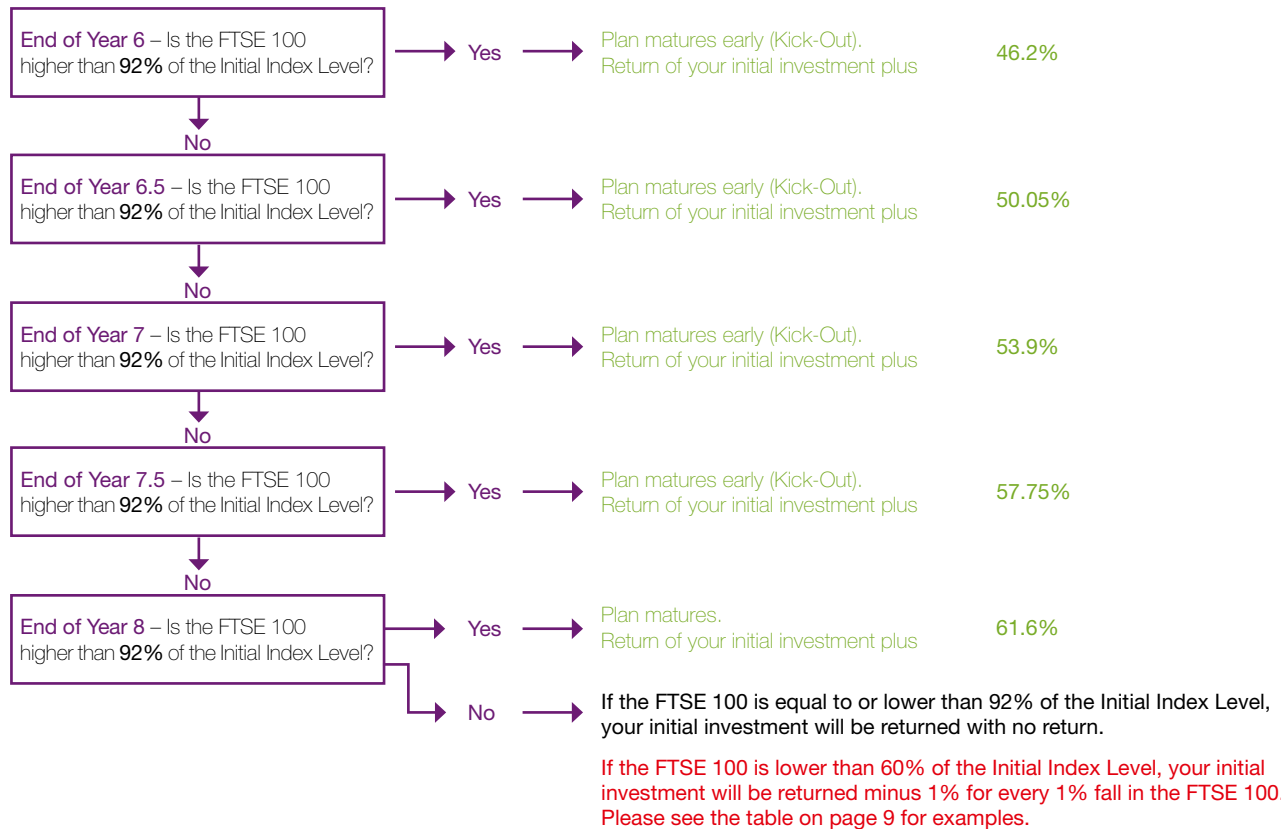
End of Year 6 – Is the FTSE 100 higher than 92% of the Initial Index Level?

Yes

Plan matures early (Kick-Out). Return of your initial investment plus

46.2%

No

End of Year 6.5 – Is the FTSE 100 higher than 92% of the Initial Index Level?

Yes

Plan matures early (Kick-Out). Return of your initial investment plus

50.05%

No

End of Year 7 – Is the FTSE 100 higher than 92% of the Initial Index Level?

Yes

Plan matures early (Kick-Out). Return of your initial investment plus

53.9%

No

End of Year 7.5 – Is the FTSE 100 higher than 92% of the Initial Index Level?

Yes

Plan matures early (Kick-Out). Return of your initial investment plus

57.75%

No

End of Year 8 – Is the FTSE 100 higher than 92% of the Initial Index Level?

Yes

Plan matures. Return of your initial investment plus

61.6%

No

If the FTSE 100 is equal to or lower than 92% of the Initial Index Level, your initial investment will be returned with no return.

If the FTSE 100 is lower than 60% of the Initial Index Level, your initial investment will be returned minus 1% for every 1% fall in the FTSE 100. Please see the table on page 9 for examples.